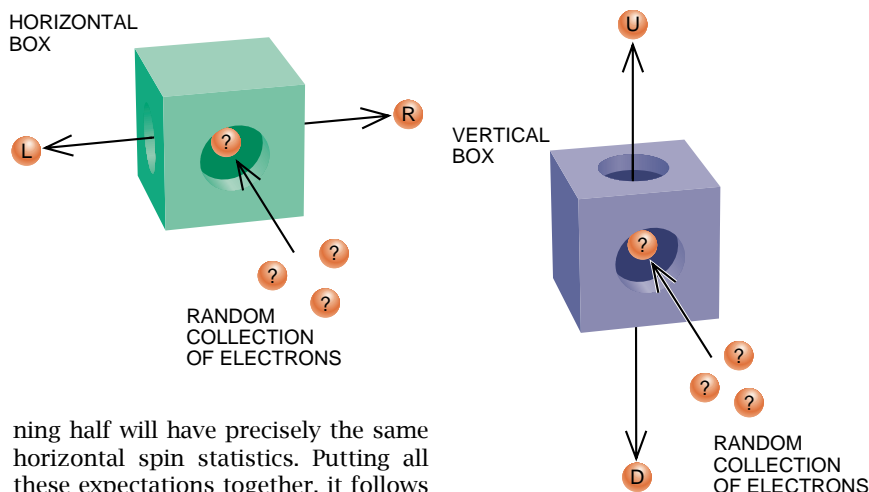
HORIZONTAL BOX

R

L

?

?

?

?

RANDOM COLLECTION OF ELECTRONS

U

VERTICAL BOX

?

?

?

?

RANDOM COLLECTION OF ELECTRONS

D

ning half will have precisely the same horizontal spin statistics. Putting all these expectations together, it follows